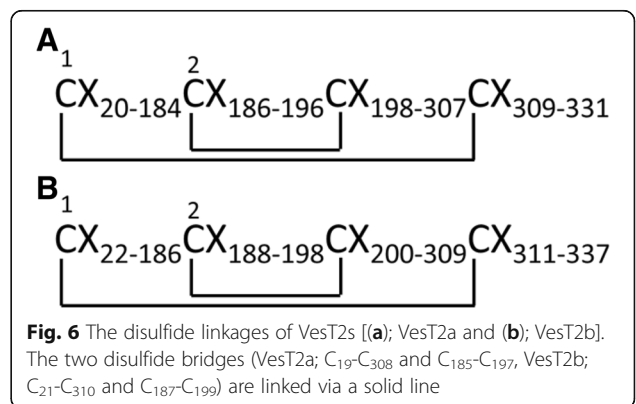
A

1

$CX_{20-184}$ 2 $CX_{186-196}CX_{198-307}CX_{309-331}$

B

1

$CX_{22-186}$ 2 $CX_{188-198}CX_{200-309}CX_{311-337}$

**Fig. 6** The disulfide linkages of VesT2s [(**a**); VesT2a and (**b**); VesT2b]. The two disulfide bridges (VesT2a; $C_{19}$-$C_{308}$ and $C_{185}$-$C_{197}$, VesT2b; $C_{21}$-$C_{310}$ and $C_{187}$-$C_{199}$) are linked via a solid line